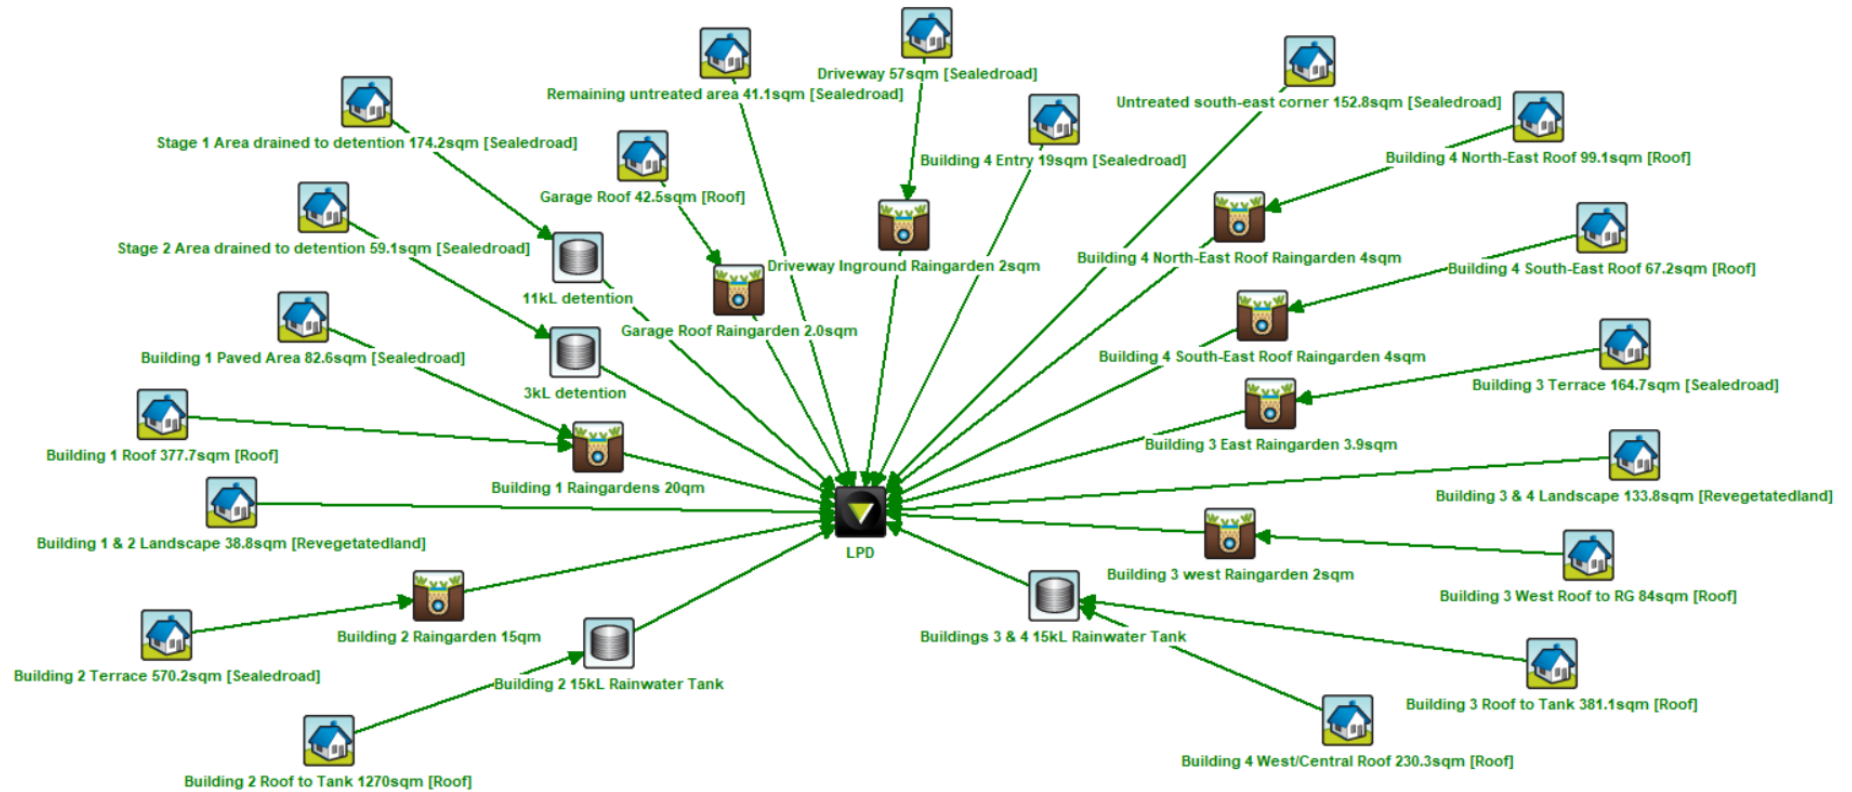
Driveway 57sqm [Sealedroad]

Remaining untreated area 41.1sqm [Sealedroad]

Untreated south-east corner 152.8sqm [Sealedroad]

Stage 1 Area drained to detention 174.2sqm [Sealedroad]

Building 4 Entry 19sqm [Sealedroad]

Building 4 North-East Roof 99.1sqm [Roof]

Garage Roof 42.5sqm [Roof]

Stage 2 Area drained to detention 59.1sqm [Sealedroad]

Driveway Inground Raingarden 2sqm

Building 4 North-East Roof Raingarden 4sqm

Building 4 South-East Roof 67.2sqm [Roof]

11kL detention

Garage Roof Raingarden 2.0sqm

Building 4 South-East Roof Raingarden 4sqm

Building 1 Paved Area 82.6sqm [Sealedroad]

Building 3 Terrace 164.7sqm [Sealedroad]

3kL detention

Building 3 East Raingarden 3.9sqm

Building 1 Roof 377.7sqm [Roof]

Building 1 Raingardens 20sqm

Building 3 & 4 Landscape 133.8sqm [Revegetatedland]

Building 1 & 2 Landscape 38.8sqm [Revegetatedland]

LPD

Building 3 west Raingarden 2sqm

Building 3 West Roof to RG 84sqm [Roof]

Building 2 Raingarden 15sqm

Buildings 3 & 4 15kL Rainwater Tank

Building 2 Terrace 570.2sqm [Sealedroad]

Building 2 15kL Rainwater Tank

Building 3 Roof to Tank 381.1sqm [Roof]

Building 2 Roof to Tank 1270sqm [Roof]

Building 4 West/Central Roof 230.3sqm [Roof]